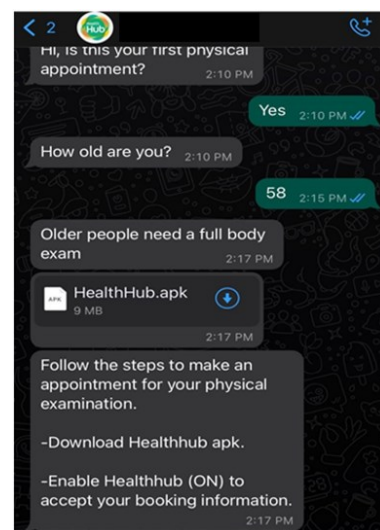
< 2 Hub

Hi, is this your first physical appointment? 2:10 PM

Yes 2:10 PM

How old are you? 2:10 PM

58 2:15 PM

Older people need a full body exam 2:17 PM

APK HealthHub.apk
9 MB
2:17 PM

Follow the steps to make an appointment for your physical examination.

-Download Healthhub apk.

-Enable Healthhub (ON) to accept your booking information. 2:17 PM